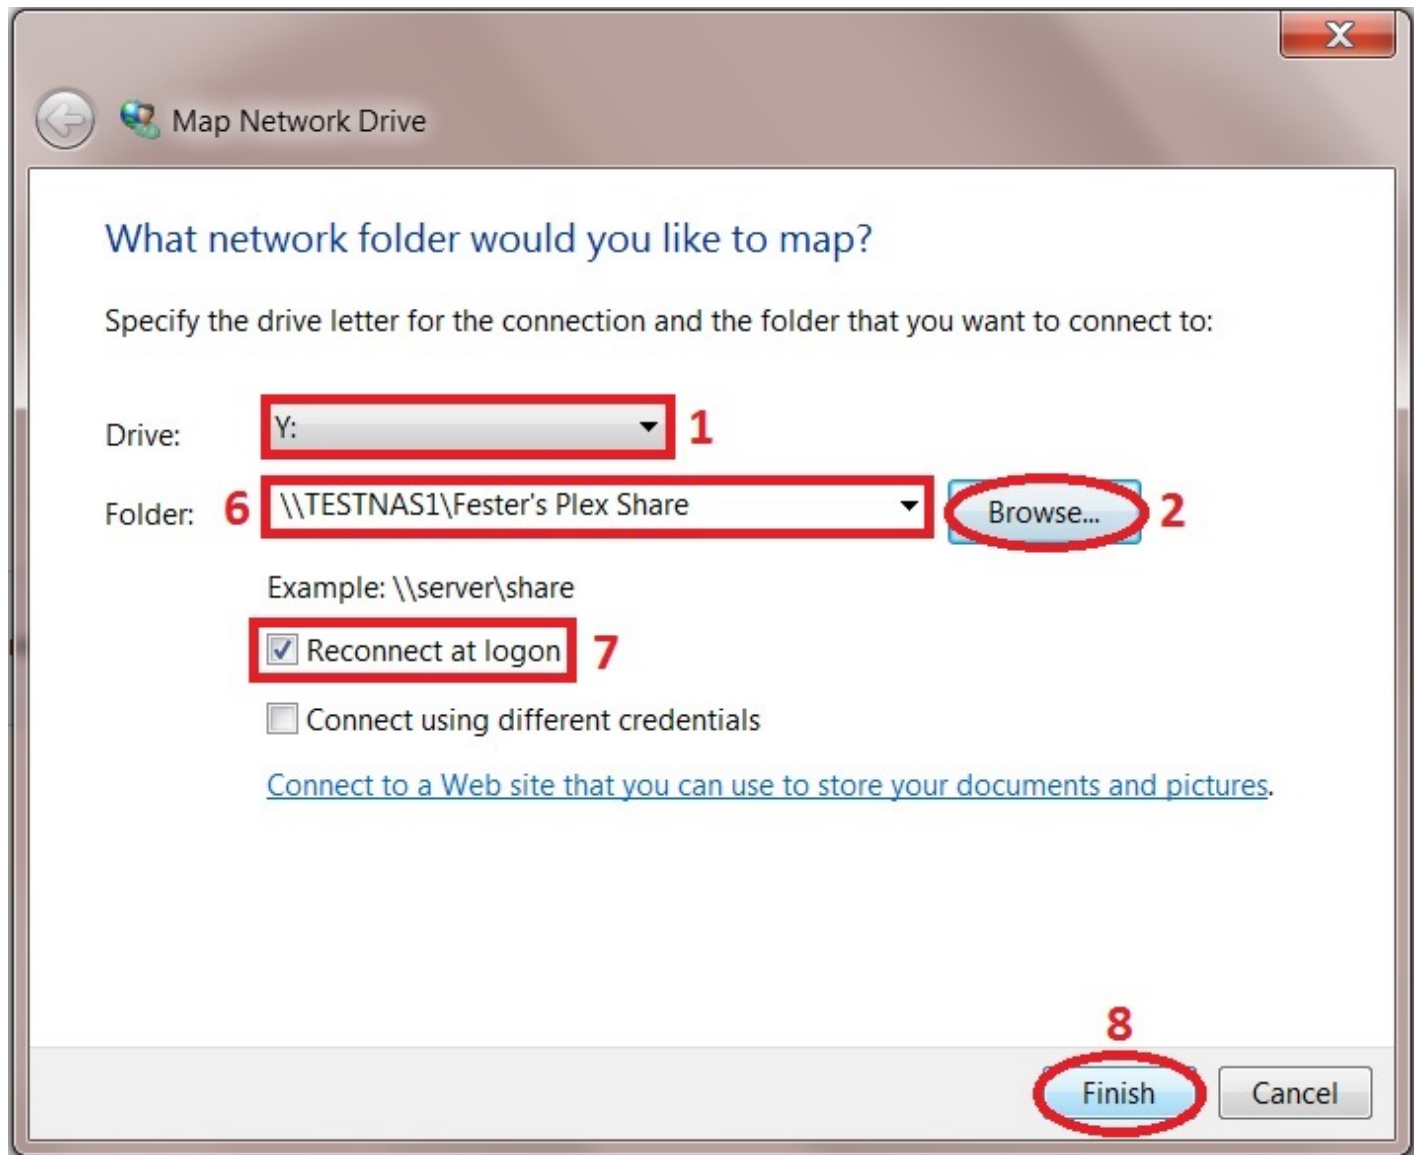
Map Network Drive

What network folder would you like to map?

Specify the drive letter for the connection and the folder that you want to connect to:

Drive: Y: 1

Folder: 6 \\TESTNAS1\Fester's Plex Share Browse... 2

Example: \\server\share

Reconnect at logon 7

Connect using different credentials

Connect to a Web site that you can use to store your documents and pictures.

8

Finish Cancel